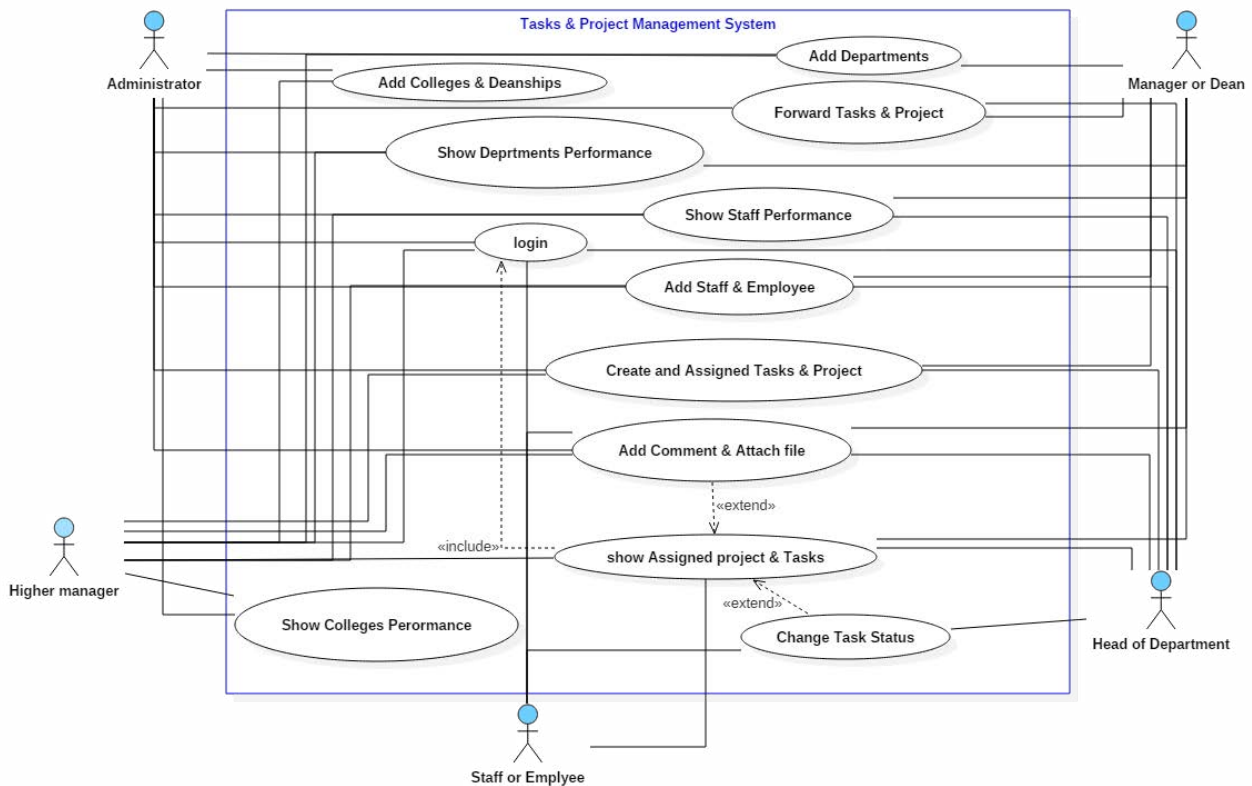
Tasks & Project Management System

Administrator

Manager or Dean

Add Departments

Add Colleges & Deanships

Forward Tasks & Project

Show Deprtments Performance

Show Staff Performance

login

Add Staff & Employee

Create and Assigned Tasks & Project

Add Comment & Attach file

«extend»

«include»

show Assigned project & Tasks

«extend»

Change Task Status

Show Colleges Perormance

Higher manager

Head of Department

Staff or Emplyee